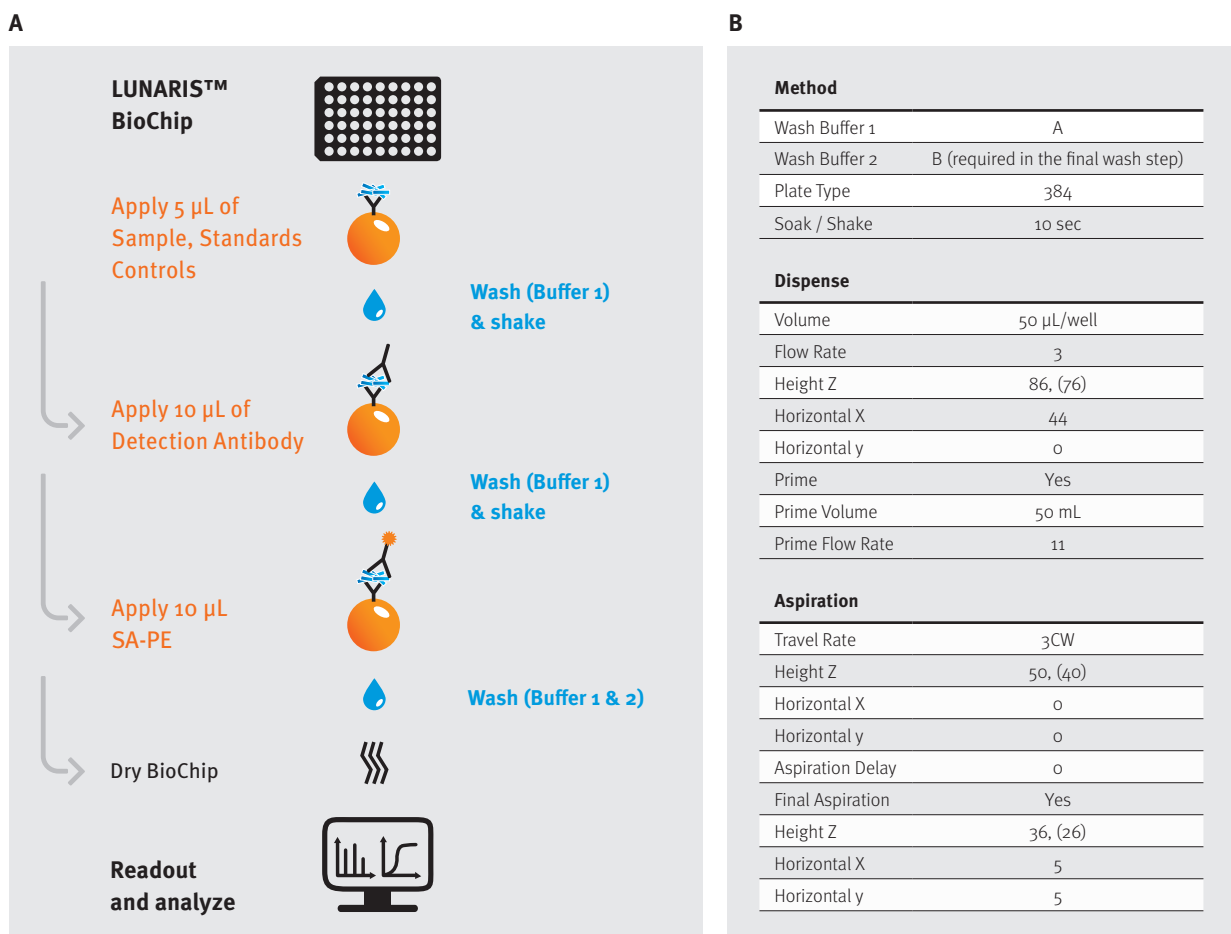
A

LUNARIS™ BioChip

Apply 5 µL of Sample, Standards Controls

Wash (Buffer 1) & shake

Apply 10 µL of Detection Antibody

Wash (Buffer 1) & shake

Apply 10 µL SA-PE

Wash (Buffer 1 & 2)

Dry BioChip

Readout and analyze

B

**Method**

| | |
|---|---|
| Wash Buffer 1 | A |
| Wash Buffer 2 | B (required in the final wash step) |
| Plate Type | 384 |
| Soak / Shake | 10 sec |

**Dispense**

| | |
|---|---|
| Volume | 50 µL/well |
| Flow Rate | 3 |
| Height Z | 86, (76) |
| Horizontal X | 44 |
| Horizontal y | 0 |
| Prime | Yes |
| Prime Volume | 50 mL |
| Prime Flow Rate | 11 |

**Aspiration**

| | |
|---|---|
| Travel Rate | 3CW |
| Height Z | 50, (40) |
| Horizontal X | 0 |
| Horizontal y | 0 |
| Aspiration Delay | 0 |
| Final Aspiration | Yes |
| Height Z | 36, (26) |
| Horizontal X | 5 |
| Horizontal y | 5 |